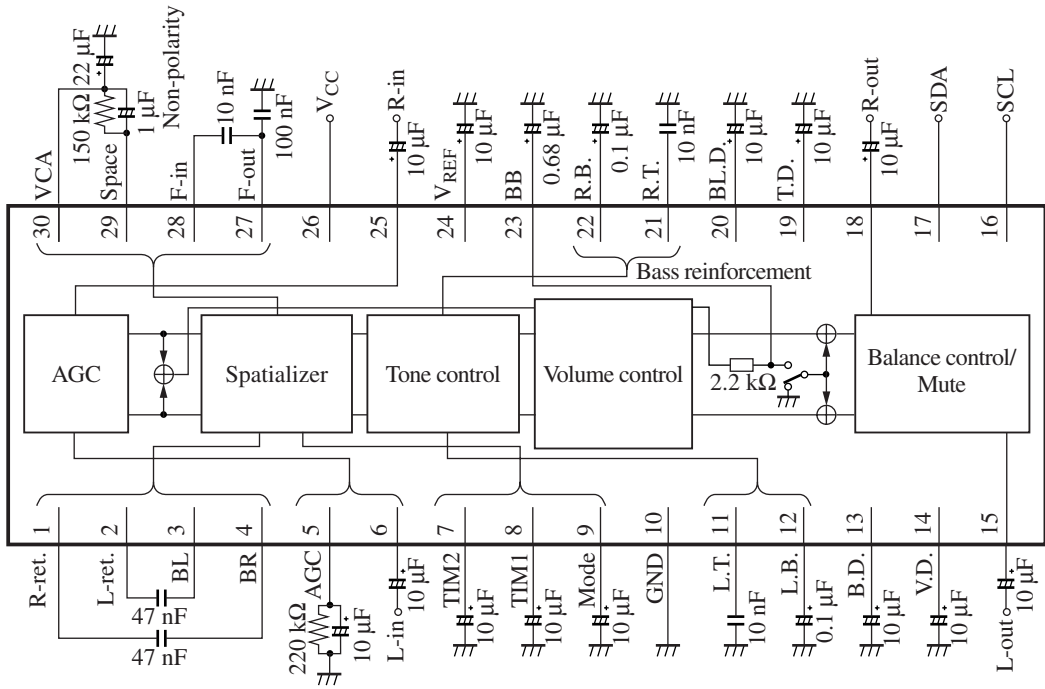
VCA
150 kΩ
22 µF
1 µF
Non-polarity
Space
F-in
10 nF
F-out
100 nF
$V_{CC}$
R-in
10 µF
$V_{REF}$
10 µF
BB
0.68 µF
R.B.
0.1 µF
R.T.
10 nF
BL.D.
10 µF
T.D.
10 µF
R-out
10 µF
SDA
SCL
30
29
28
27
26
25
24
23
22
21
20
19
18
17
16
Bass reinforcement
AGC
Spatializer
Tone control
Volume control
2.2 kΩ
Balance control/ Mute
1
2
3
4
5
6
7
8
9
10
11
12
13
14
15
R-ret.
L-ret.
BL
BR
47 nF
47 nF
220 kΩ
AGC
10 µF
L-in
10 µF
TIM2
10 µF
TIM1
10 µF
Mode
10 µF
GND
L.T.
10 nF
L.B.
0.1 µF
B.D.
10 µF
V.D.
10 µF
L-out
10 µF